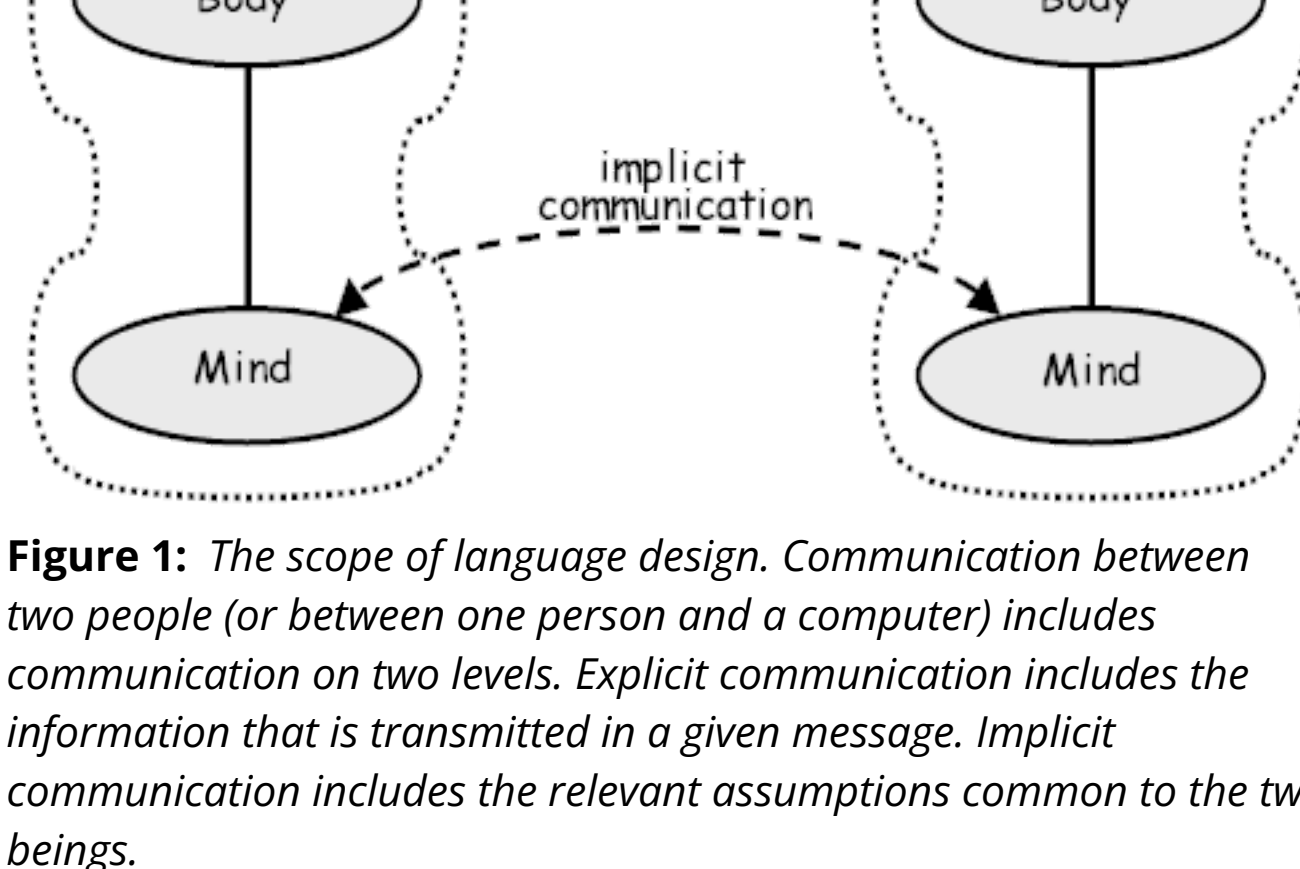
Body

Body

implicit communication

Mind

Mind

**Figure 1:** *The scope of language design. Communication between two people (or between one person and a computer) includes communication on two levels. Explicit communication includes the information that is transmitted in a given message. Implicit communication includes the relevant assumptions common to the tw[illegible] beings.*